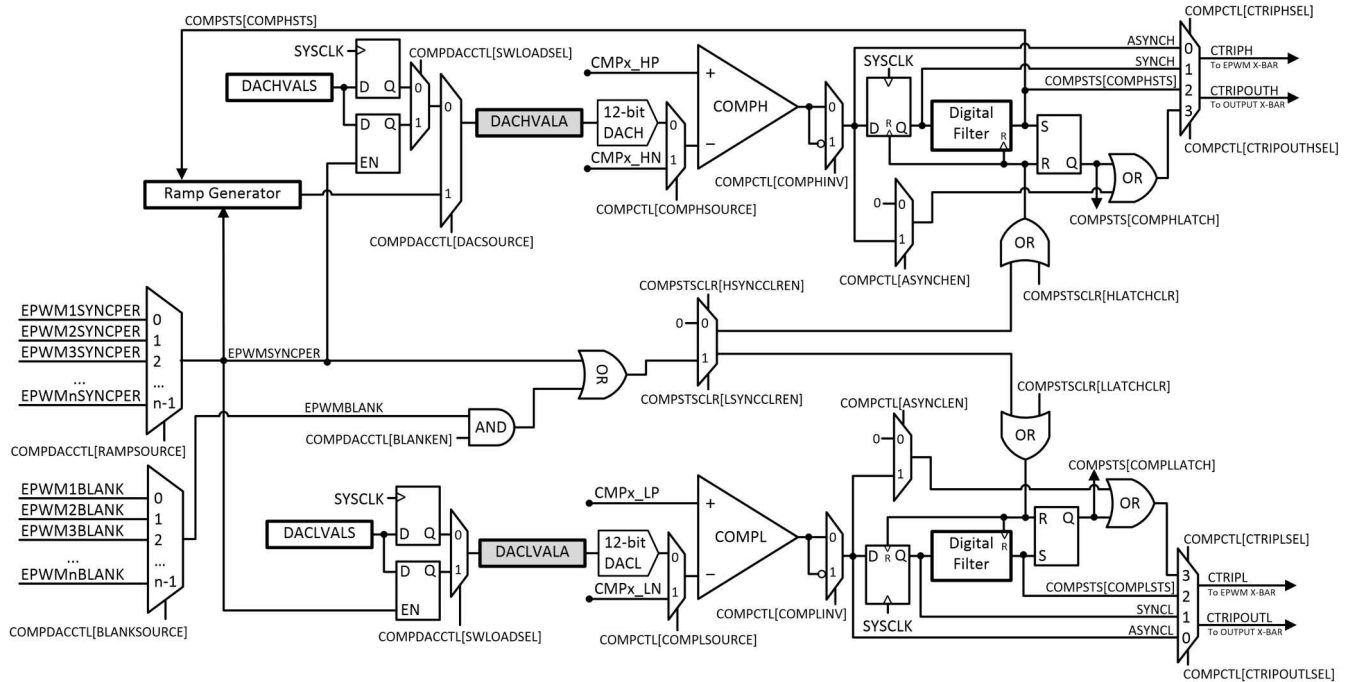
COMPSTS[COMPHSTS]
COMPCTL[CTRIPHSEL]
SYSCLK
COMPDACCTL[SWLOADSEL]
DACHVALS
D Q
0
1
D Q
EN
0
DACHVALA
12-bit DACH
0
1
CMPx_HP
CMPx_HN
+
−
COMPH
0
1
COMPCTL[COMPHSOURCE]
COMPCTL[COMPHINV]
SYSCLK
D R Q
Digital Filter
R
S
R Q
ASYNCH
SYNCH
COMPSTS[COMPHSTS]
0
1
2
3
CTRIPH
To EPWM X-BAR
CTRIPOUTH
To OUTPUT X-BAR
COMPCTL[CTRIPOUTHSEL]
OR
COMPSTS[COMPHLATCH]
Ramp Generator
1
COMPDACCTL[DACSOURCE]
0
0
1
COMPCTL[ASYNCHEN]
OR
COMPSTSCLR[HLATCHCLR]
COMPSTSCLR[HSYNCCLREN]
0
0
1
COMPSTSCLR[LSYNCCLREN]
EPWM1SYNCPER
EPWM2SYNCPER
EPWM3SYNCPER
...
EPWMnSYNCPER
0
1
2
...
n-1
EPWMSYNCPER
OR
COMPDACCTL[RAMPSOURCE]
EPWMBLANK
COMPDACCTL[BLANKEN]
AND
COMPSTSCLR[LLATCHCLR]
COMPCTL[ASYNCLEN]
0
0
1
OR
COMPSTS[COMPLLATCH]
EPWM1BLANK
EPWM2BLANK
EPWM3BLANK
...
EPWMnBLANK
0
1
2
...
n-1
SYSCLK
DACLVALS
D Q
0
1
D Q
EN
DACLVALA
12-bit DACL
0
1
CMPx_LP
CMPx_LN
+
−
COMPL
0
1
D R Q
SYSCLK
Digital Filter
R
R Q
S
OR
COMPCTL[CTRIPLSEL]
3
2
1
0
CTRIPL
To EPWM X-BAR
CTRIPOUTL
To OUTPUT X-BAR
COMPSTS[COMPLSTS]
SYNCL
ASYNCL
COMPDACCTL[BLANKSOURCE]
COMPDACCTL[SWLOADSEL]
COMPCTL[COMPLSOURCE]
COMPCTL[COMPLINV]
COMPCTL[CTRIPOUTLSEL]